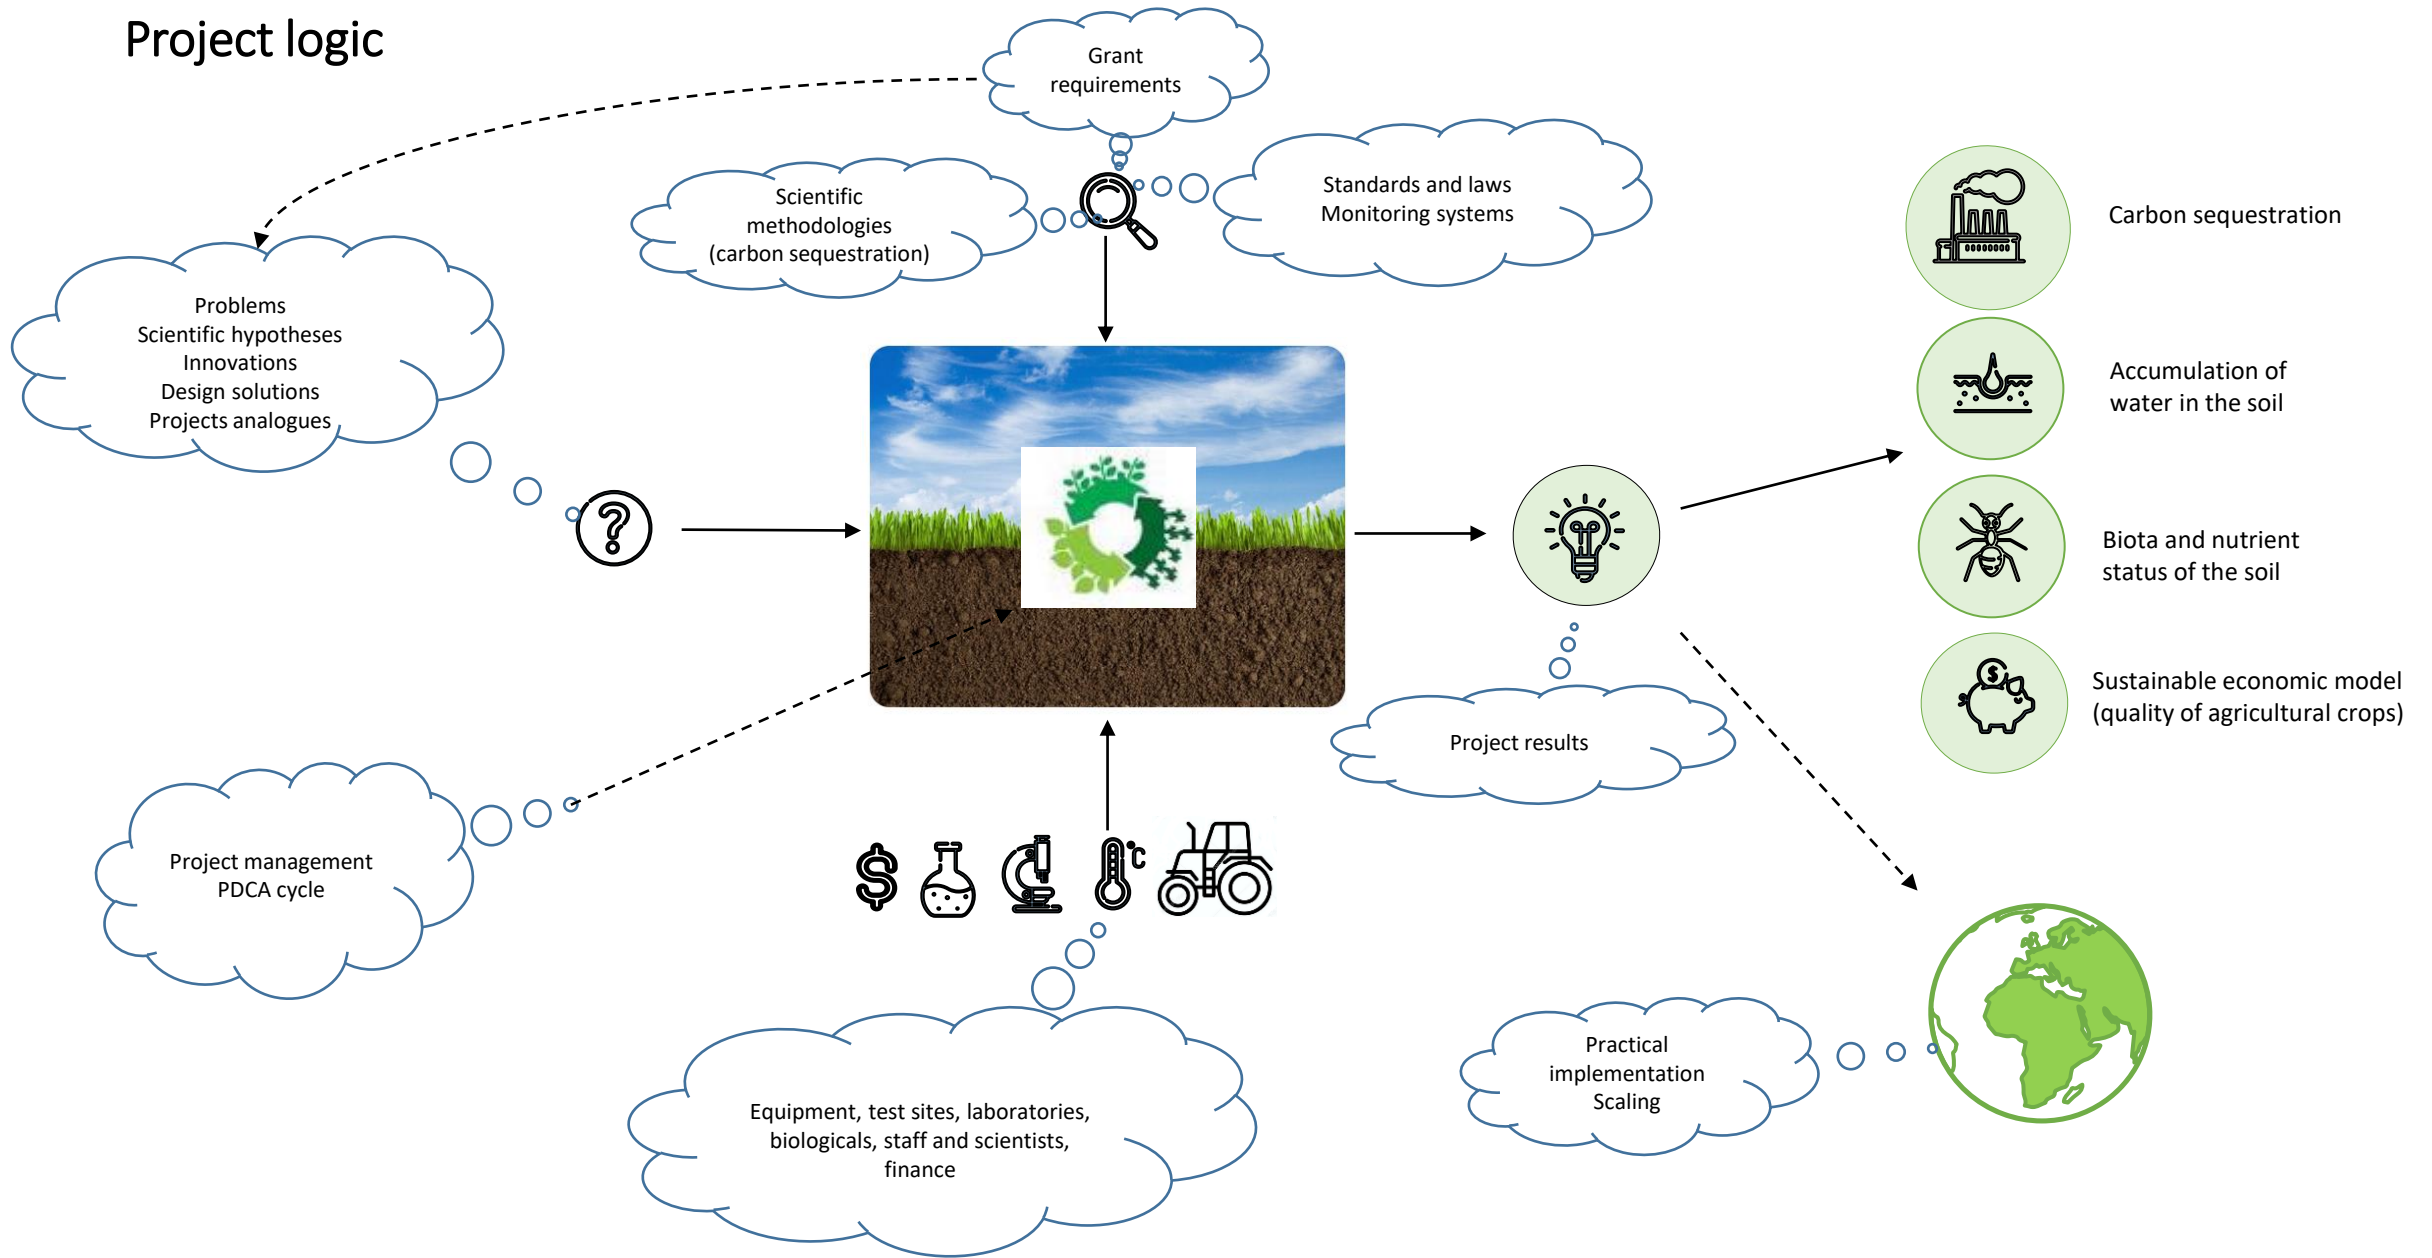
Project logic

Grant requirements

Scientific methodologies (carbon sequestration)

Standards and laws
Monitoring systems

Problems
Scientific hypotheses
Innovations
Design solutions
Projects analogues

Carbon sequestration

Accumulation of water in the soil

Biota and nutrient status of the soil

Sustainable economic model (quality of agricultural crops)

Project results

Project management
PDCA cycle

°C

Equipment, test sites, laboratories, biologicals, staff and scientists, finance

Practical implementation
Scaling